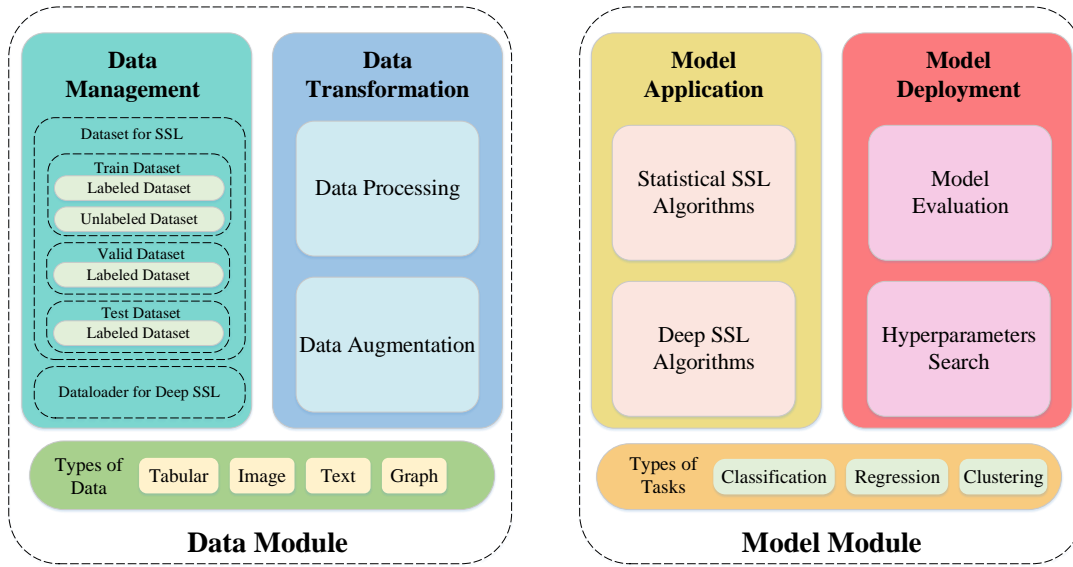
Data Management

Dataset for SSL

Train Dataset

Labeled Dataset

Unlabeled Dataset

Valid Dataset

Labeled Dataset

Test Dataset

Labeled Dataset

Dataloader for Deep SSL

Data Transformation

Data Processing

Data Augmentation

Types of Data

Tabular

Image

Text

Graph

Data Module

Model Application

Statistical SSL Algorithms

Deep SSL Algorithms

Model Deployment

Model Evaluation

Hyperparameters Search

Types of Tasks

Classification

Regression

Clustering

Model Module